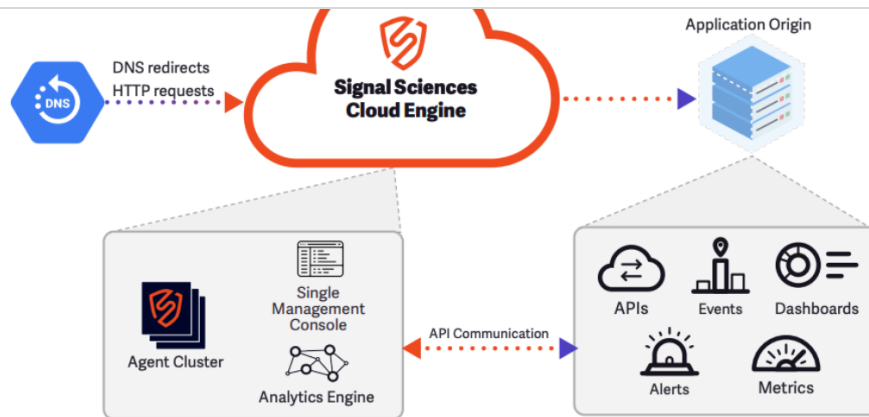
DNS

DNS redirects HTTP requests

Signal Sciences Cloud Engine

Application Origin

Agent Cluster

Single Management Console

Analytics Engine

API Communication

APIs

Events

Dashboards

Alerts

Metrics